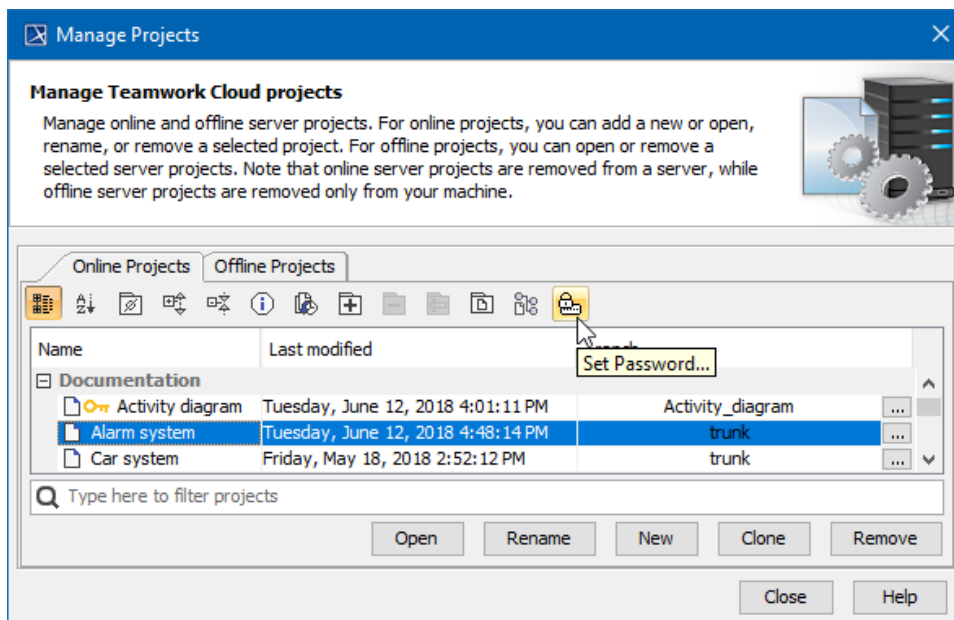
Manage Projects

Manage Teamwork Cloud projects

Manage online and offline server projects. For online projects, you can add a new or open, rename, or remove a selected project. For offline projects, you can open or remove a selected server projects. Note that online server projects are removed from a server, while offline server projects are removed only from your machine.

Online Projects | Offline Projects

Set Password...

| Name | Last modified | |
|---|---|---|
| Documentation | | |
| Activity diagram | Tuesday, June 12, 2018 4:01:11 PM | Activity_diagram |
| Alarm system | Tuesday, June 12, 2018 4:48:14 PM | trunk |
| Car system | Friday, May 18, 2018 2:52:12 PM | trunk |

Type here to filter projects

Open | Rename | New | Clone | Remove

Close | Help